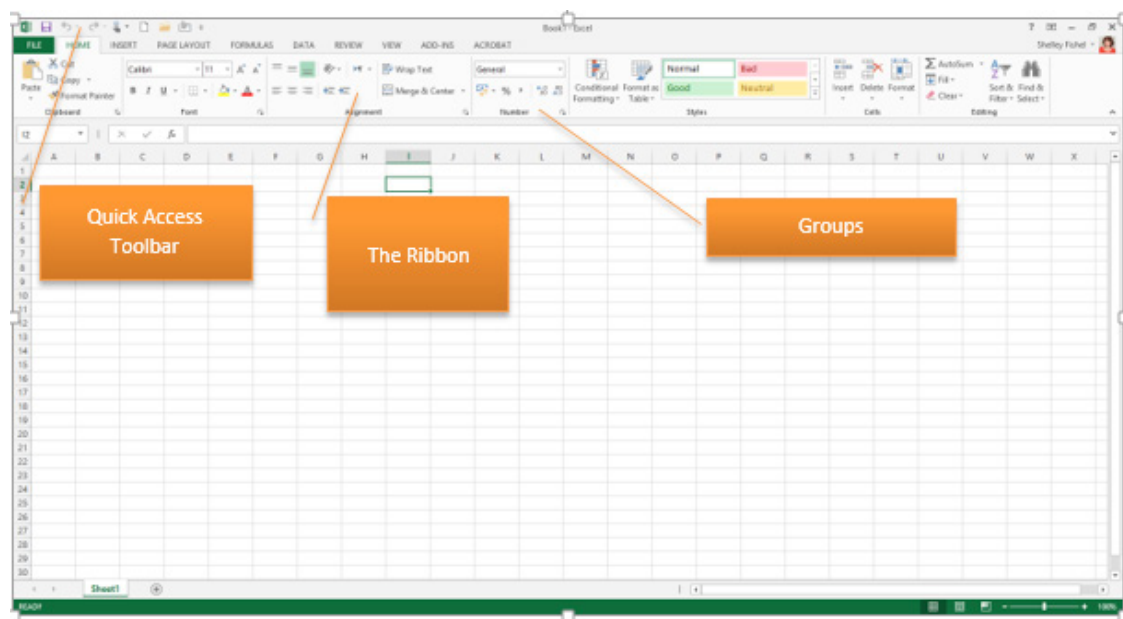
Book1 - Excel

FILE HOME INSERT PAGE LAYOUT FORMULAS DATA REVIEW VIEW ADD-INS ACROBAT

Shelley Fishel

Cut
Copy
Paste
Format Painter
Clipboard

Calibri 11
B I U
Font

Wrap Text
Merge & Center
Alignment

General
Number

Conditional Formatting
Format as Table
Normal
Bad
Good
Neutral
Styles

Insert Delete Format
Cells

AutoSum
Fill
Clear
Sort & Filter
Find & Select
Editing

I2

A B C D E F G H I J K L M N O P Q R S T U V W X

1 2 3 4 5 6 7 8 9 10 11 12 13 14 15 16 17 18 19 20 21 22 23 24 25 26 27 28 29 30

Quick Access Toolbar

The Ribbon

Groups

Sheet1

READY

100%